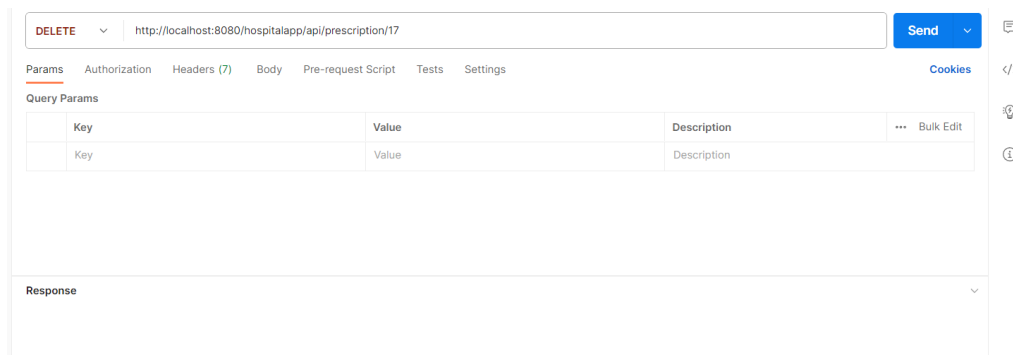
DELETE http://localhost:8080/hospitalapp/api/prescription/17 Send

Params Authorization Headers (7) Body Pre-request Script Tests Settings Cookies

Query Params

| | Key | Value | Description | ••• Bulk Edit |
|---|---|---|---|---|
| | Key | Value | Description | |

Response